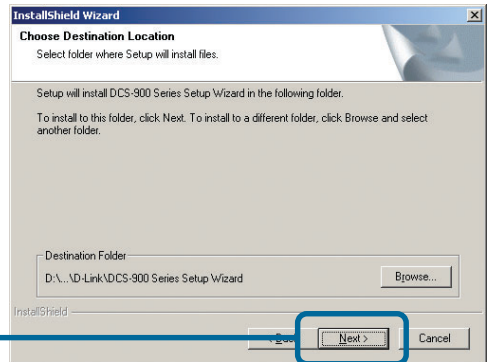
InstallShield Wizard

Choose Destination Location

Select folder where Setup will install files.

Setup will install DCS-900 Series Setup Wizard in the following folder.

To install to this folder, click Next. To install to a different folder, click Browse and select another folder.

Destination Folder

D:\...\D-Link\DCS-900 Series Setup Wizard

Browse...

InstallShield

< Back

Next >

Cancel